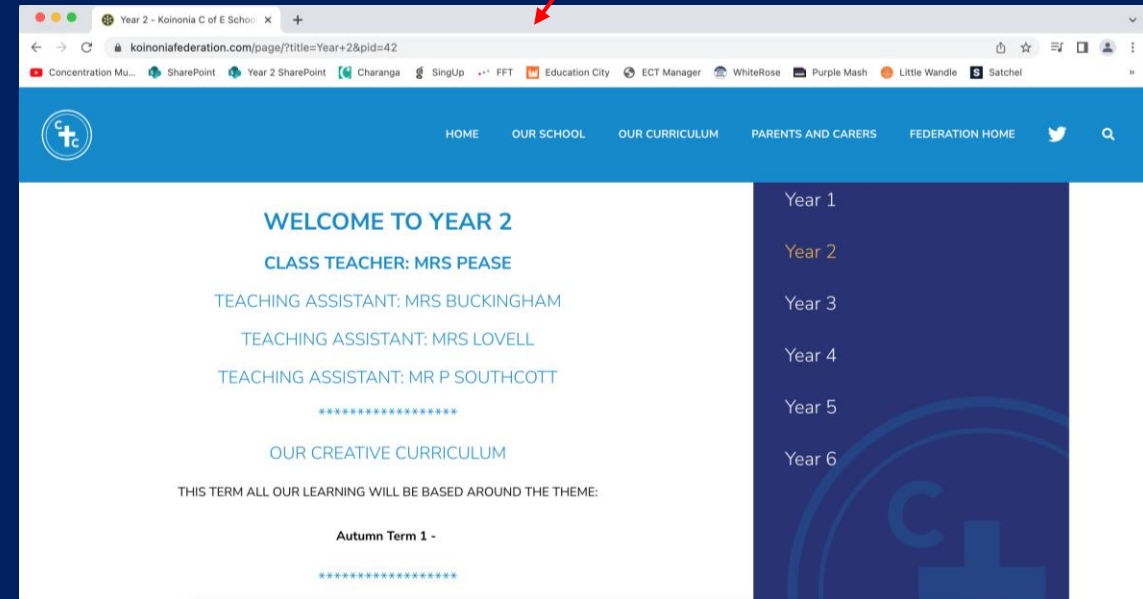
Year 2 - Koinonia C of E Schoo ×

koinoniafederation.com/page/?title=Year+2&pid=42

Concentration Mu... SharePoint Year 2 SharePoint Charanga SingUp FFT Education City ECT Manager WhiteRose Purple Mash Little Wandle Satchel

HOME OUR SCHOOL OUR CURRICULUM PARENTS AND CARERS FEDERATION HOME

WELCOME TO YEAR 2

CLASS TEACHER: MRS PEASE

TEACHING ASSISTANT: MRS BUCKINGHAM

TEACHING ASSISTANT: MRS LOVELL

TEACHING ASSISTANT: MR P SOUTHCOTT

*****************

OUR CREATIVE CURRICULUM

THIS TERM ALL OUR LEARNING WILL BE BASED AROUND THE THEME:

Autumn Term 1 -

*****************

Year 1

Year 2

Year 3

Year 4

Year 5

Year 6